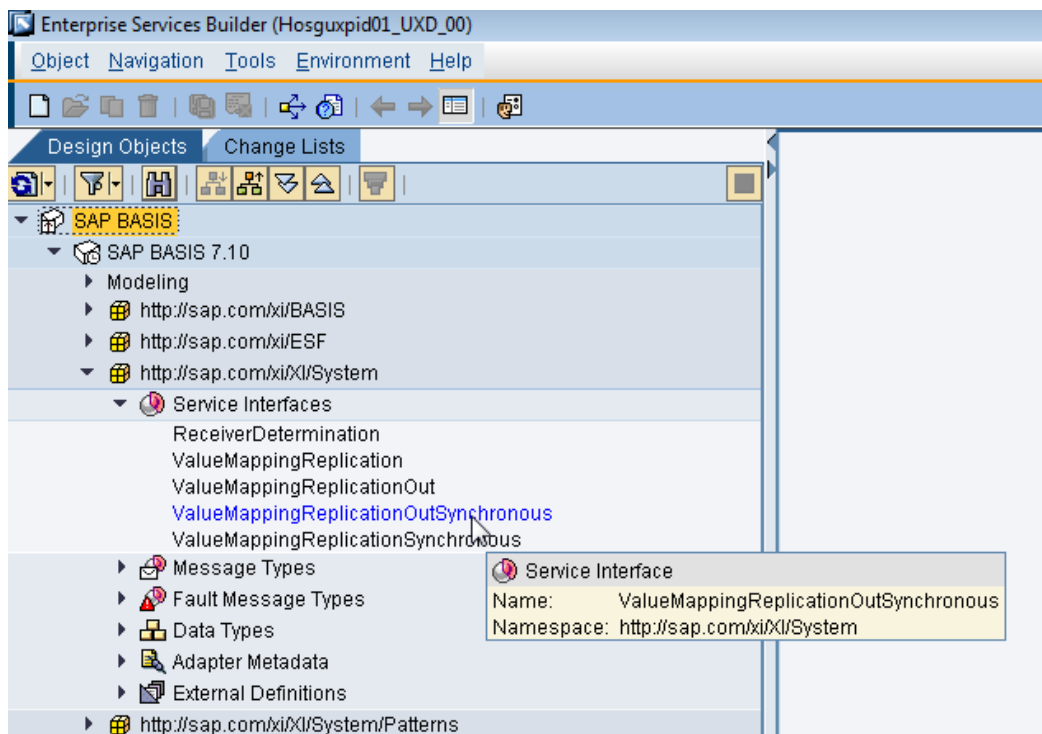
Enterprise Services Builder (Hosguxpid01_UXD_00)

Object Navigation Tools Environment Help

Design Objects Change Lists

SAP BASIS
SAP BASIS 7.10
Modeling
http://sap.com/xi/BASIS
http://sap.com/xi/ESF
http://sap.com/xi/XI/System
Service Interfaces
ReceiverDetermination
ValueMappingReplication
ValueMappingReplicationOut
ValueMappingReplicationOutSynchronous
ValueMappingReplicationSynchronous
Message Types
Fault Message Types
Data Types
Adapter Metadata
External Definitions
http://sap.com/xi/XI/System/Patterns

Service Interface
Name: ValueMappingReplicationOutSynchronous
Namespace: http://sap.com/xi/XI/System